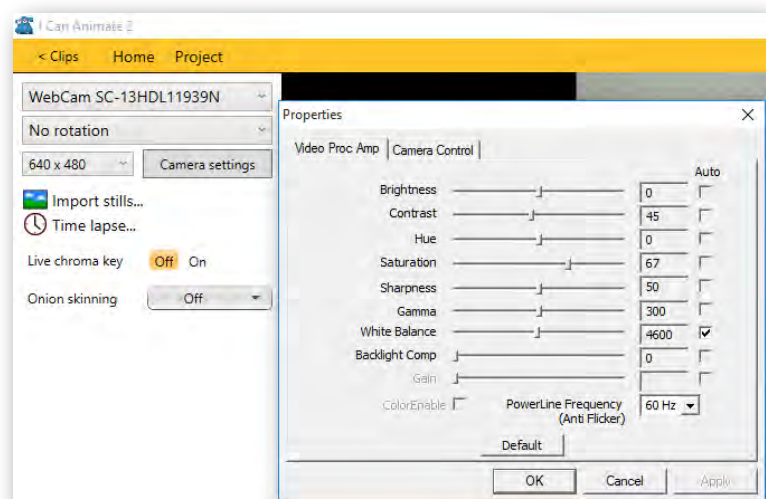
I Can Animate 2

< Clips Home Project

WebCam SC-13HDL11939N

No rotation

640 x 480

Camera settings

Import stills...

Time lapse...

Live chroma key Off On

Onion skinning Off

Properties

Video Proc Amp | Camera Control

Auto

Brightness 0

Contrast 45

Hue 0

Saturation 67

Sharpness 50

Gamma 300

White Balance 4600 ☑

Backlight Comp 0

Gain

ColorEnable

PowerLine Frequency (Anti Flicker) 60 Hz

Default

OK Cancel Apply